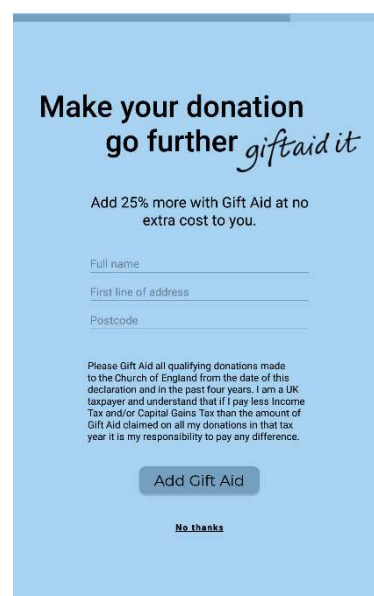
Make your donation go further giftaid it

Add 25% more with Gift Aid at no extra cost to you.

Full name

First line of address

Postcode

Please Gift Aid all qualifying donations made to the Church of England from the date of this declaration and in the past four years. I am a UK taxpayer and understand that if I pay less Income Tax and/or Capital Gains Tax than the amount of Gift Aid claimed on all my donations in that tax year it is my responsibility to pay any difference.

Add Gift Aid

No thanks